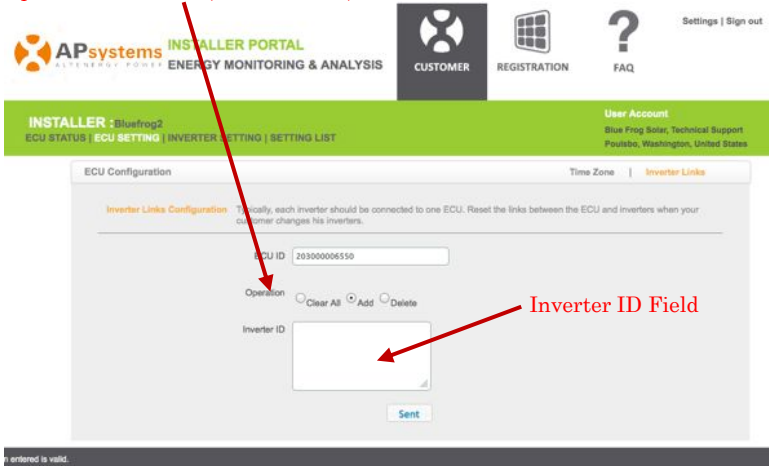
APsystems ALTENERGY POWER

INSTALLER PORTAL
ENERGY MONITORING & ANALYSIS

CUSTOMER REGISTRATION FAQ

Settings | Sign out

INSTALLER : Bluefrog2
ECU STATUS | ECU SETTING | INVERTER SETTING | SETTING LIST

User Account
Blue Frog Solar, Technical Support
Poulsbo, Washington, United States

ECU Configuration

Time Zone | Inverter Links

Inverter Links Configuration Typically, each inverter should be connected to one ECU. Reset the links between the ECU and inverters when your customer changes his inverters.

ECU ID 203000006550

Operation Clear All Add Delete

Inverter ID

Inverter ID Field

Sent

n entered is valid.